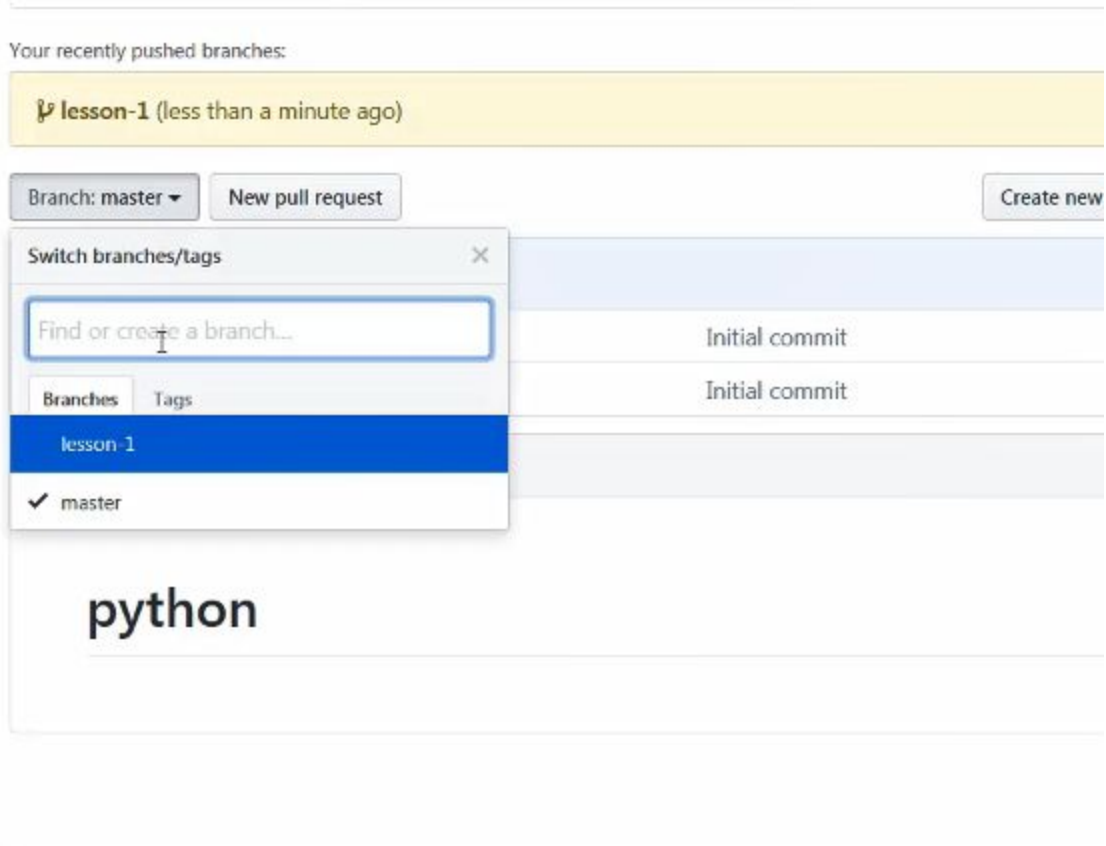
Your recently pushed branches:

lesson-1 (less than a minute ago)

Branch: master

New pull request

Create new

Switch branches/tags

×

Find or create a branch...

Initial commit

Initial commit

Branches

Tags

lesson-1

✓ master

python